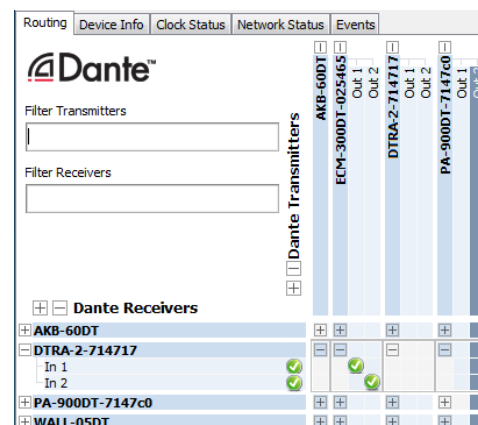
Routing | Device Info | Clock Status | Network Status | Events

Dante™

Filter Transmitters

Filter Receivers

Dante Transmitters

AKB-60DT
ECM-300DT-025465
Out 1
Out 2
DTRA-2-714717
Out 1
Out 2
PA-900DT-7147c0
Out 1

Dante Receivers

AKB-60DT
DTRA-2-714717
In 1
In 2
PA-900DT-7147c0
WALL-05DT